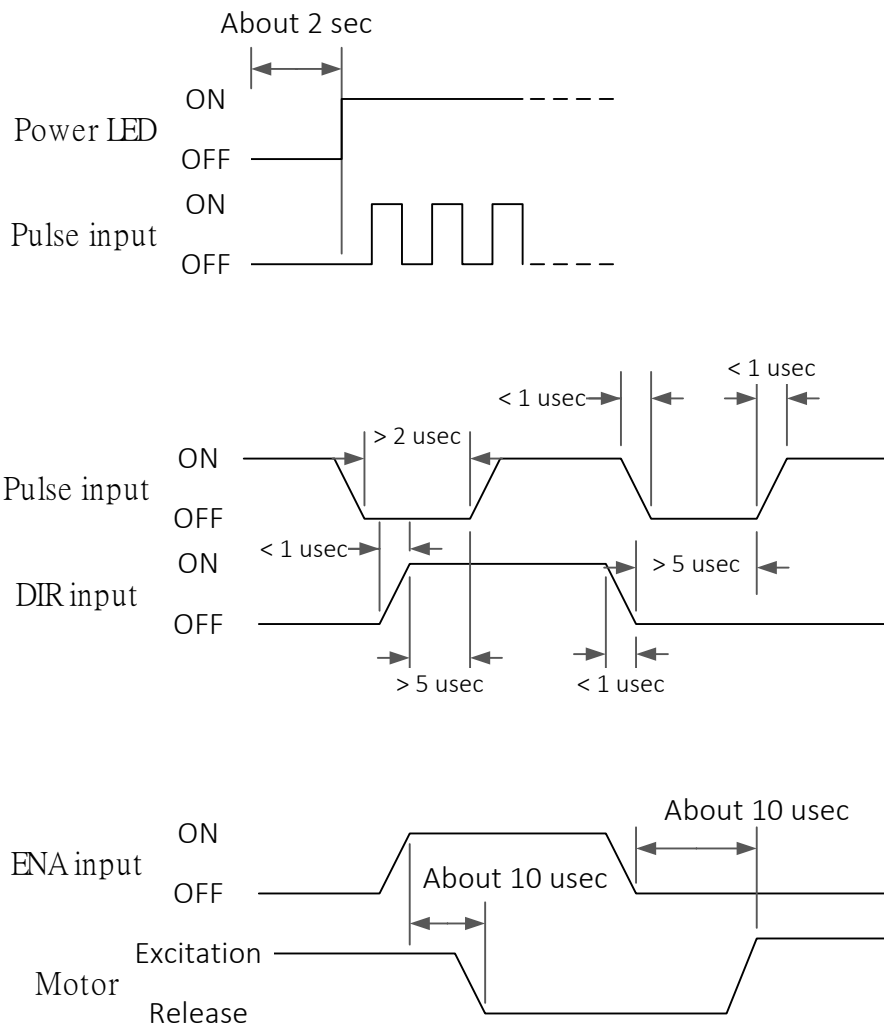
About 2 sec

Power LED
ON
OFF

Pulse input
ON
OFF

> 2 usec
< 1 usec
< 1 usec

Pulse input
ON
OFF

< 1 usec

DIR input
ON
OFF

> 5 usec

> 5 usec
< 1 usec

About 10 usec

ENA input
ON
OFF

About 10 usec

Motor
Excitation
Release